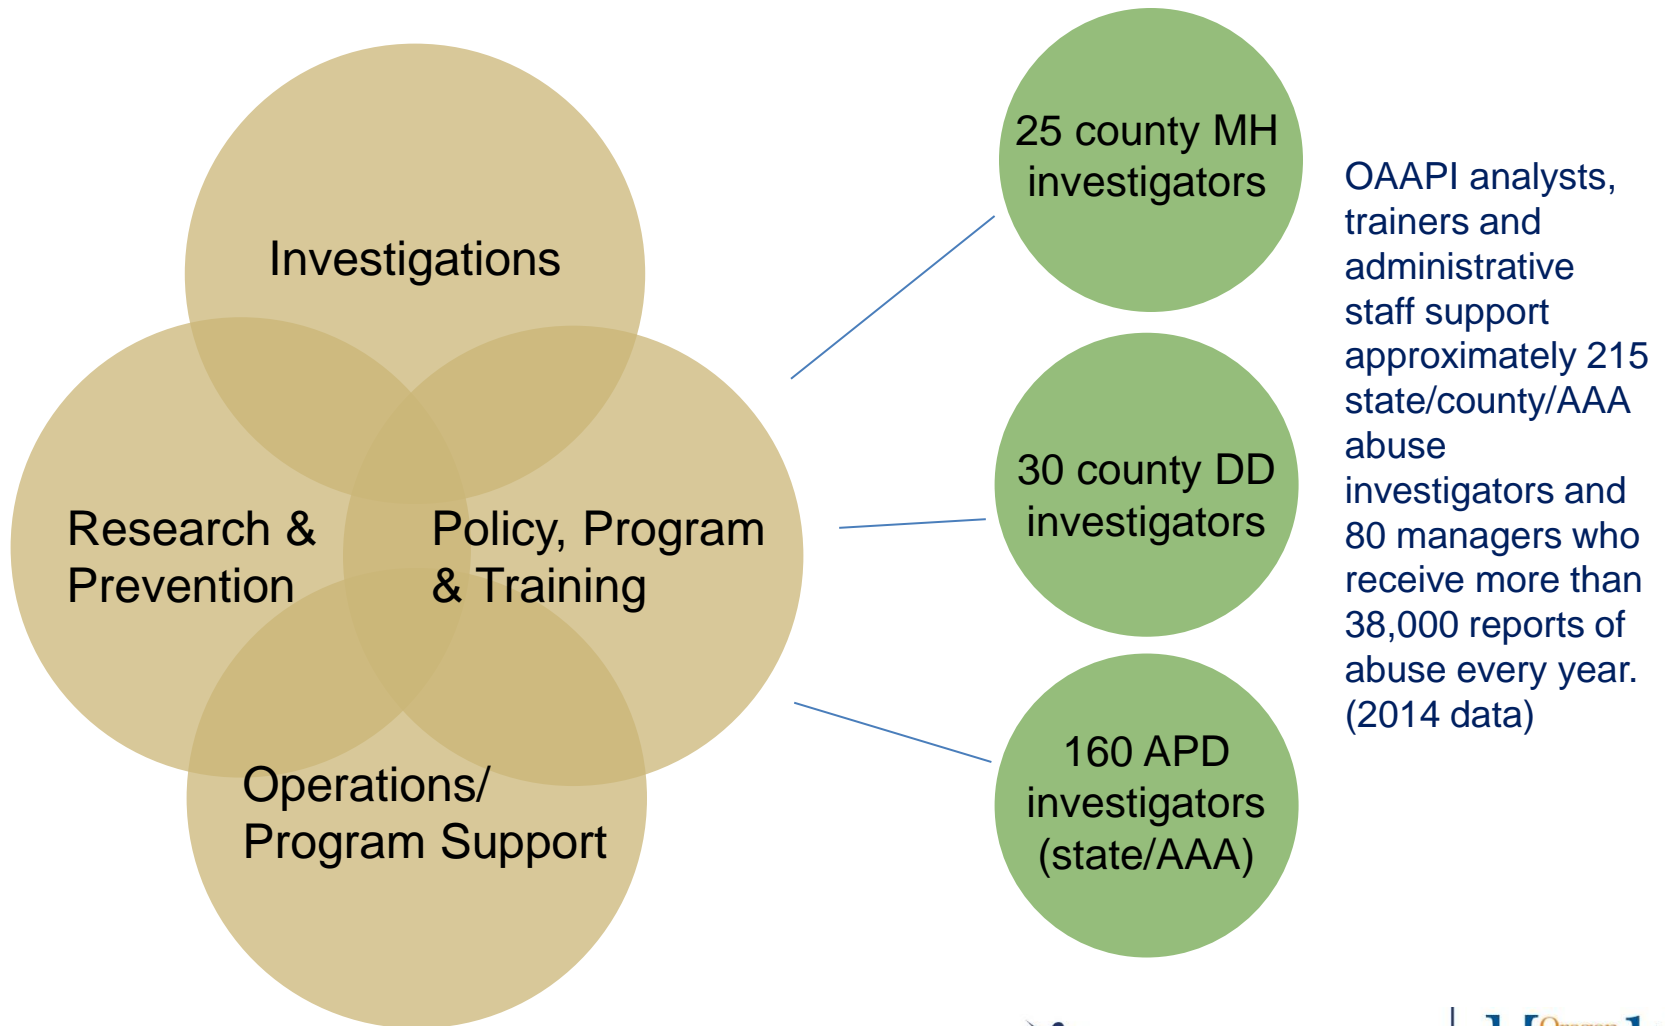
Investigations

Research & Prevention

Policy, Program & Training

Operations/ Program Support

25 county MH investigators

30 county DD investigators

160 APD investigators (state/AAA)

OAAPI analysts, trainers and administrative staff support approximately 215 state/county/AAA abuse investigators and 80 managers who receive more than 38,000 reports of abuse every year. (2014 data)

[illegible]